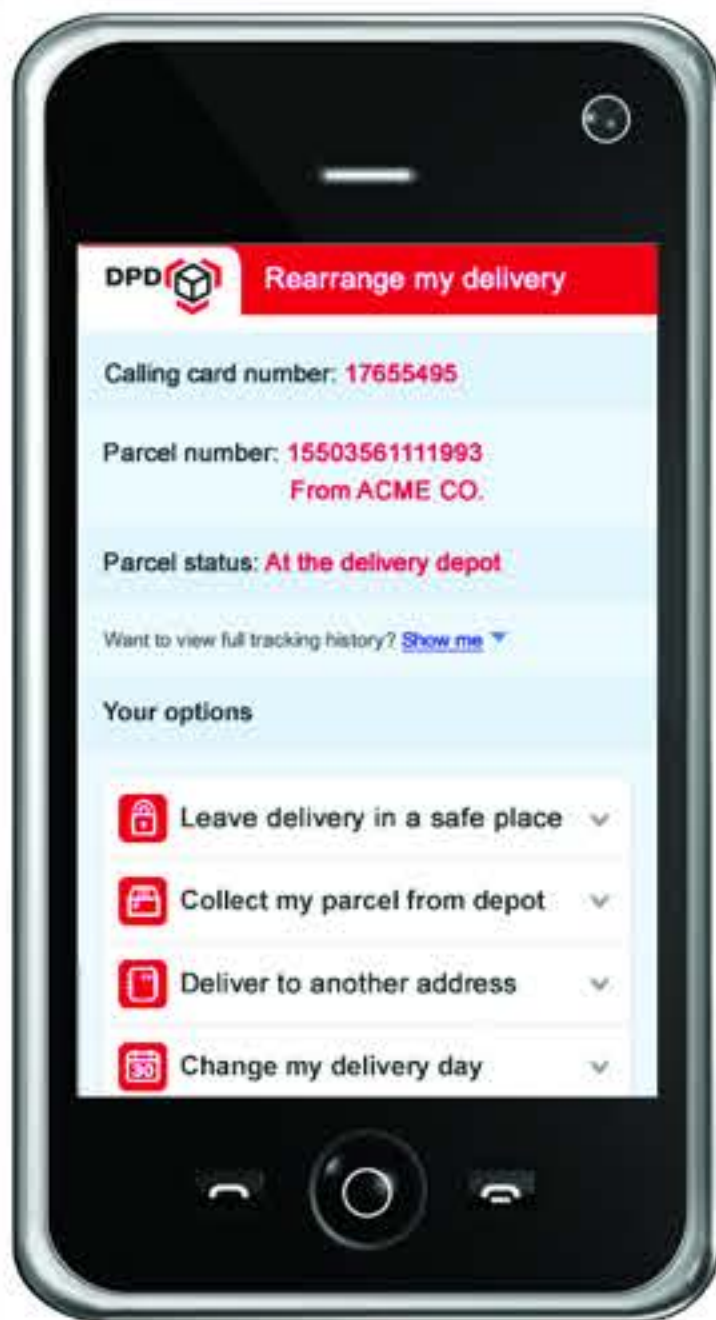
DPD

Rearrange my delivery

Calling card number: 17655495

Parcel number: 15503561111993
From ACME CO.

Parcel status: At the delivery depot

Want to view full tracking history? Show me

Your options

Leave delivery in a safe place

Collect my parcel from depot

Deliver to another address

Change my delivery day